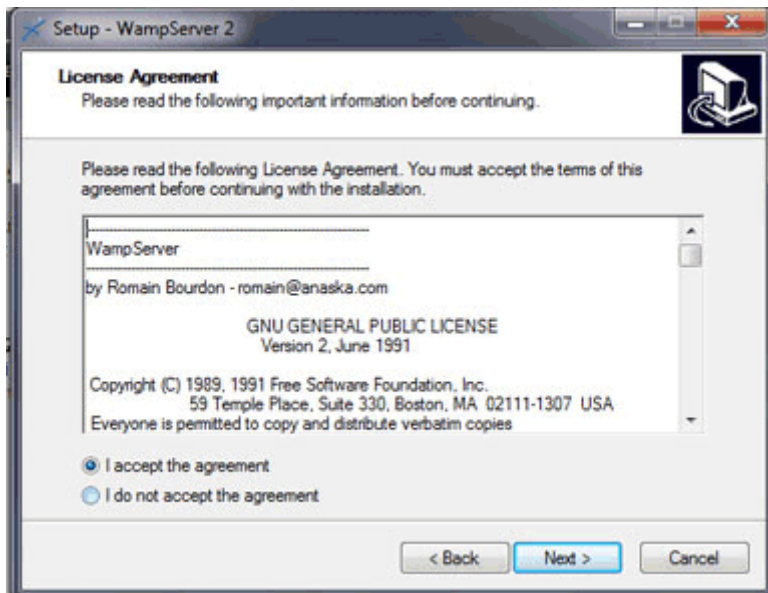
Setup - WampServer 2

License Agreement
Please read the following important information before continuing.

Please read the following License Agreement. You must accept the terms of this agreement before continuing with the installation.

WampServer

by Romain Bourdon - romain@anaska.com

GNU GENERAL PUBLIC LICENSE
Version 2, June 1991

Copyright (C) 1989, 1991 Free Software Foundation, Inc.
59 Temple Place, Suite 330, Boston, MA 02111-1307 USA
Everyone is permitted to copy and distribute verbatim copies

I accept the agreement
I do not accept the agreement

< Back
Next >
Cancel